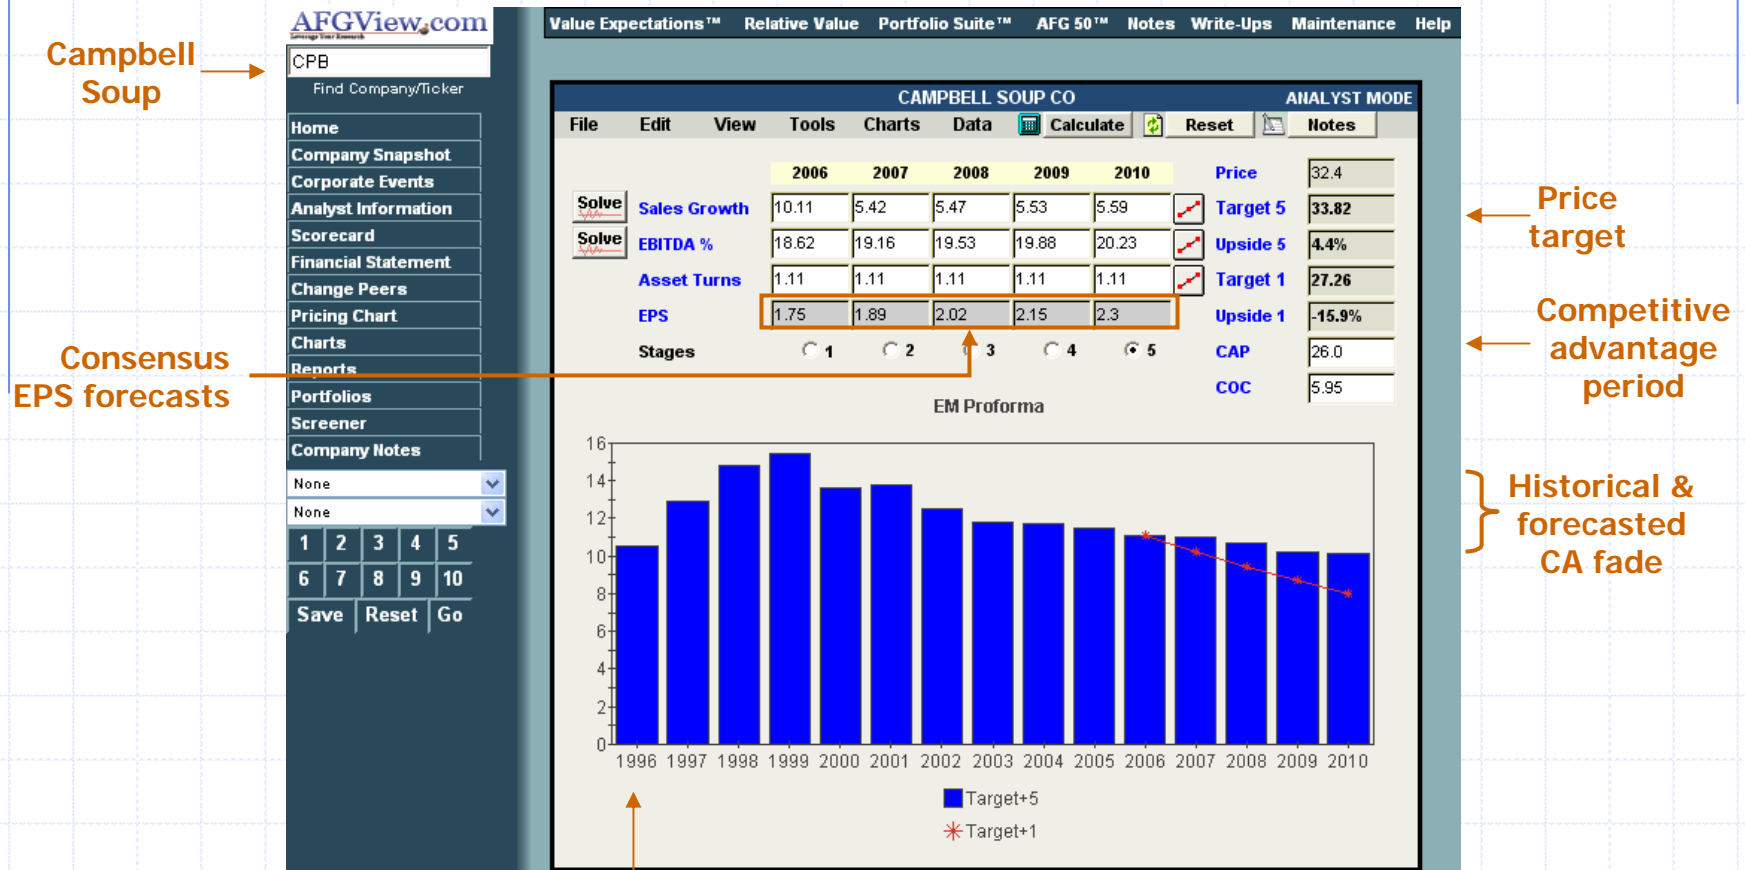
Campbell Soup

Consensus EPS forecasts

AFGView.com

CPB

Find Company/Ticker

Home
Company Snapshot
Corporate Events
Analyst Information
Scorecard
Financial Statement
Change Peers
Pricing Chart
Charts
Reports
Portfolios
Screener
Company Notes

None
None

1 2 3 4 5
6 7 8 9 10
Save Reset Go

Value Expectations™ Relative Value Portfolio Suite™ AFG 50™ Notes Write-Ups Maintenance Help

CAMPBELL SOUP CO ANALYST MODE

File Edit View Tools Charts Data Calculate Reset Notes

| | | 2006 | 2007 | 2008 | 2009 | 2010 |
|---|---|---|---|---|---|---|
| Solve | Sales Growth | 10.11 | 5.42 | 5.47 | 5.53 | 5.59 |
| Solve | EBITDA % | 18.62 | 19.16 | 19.53 | 19.88 | 20.23 |
| | Asset Turns | 1.11 | 1.11 | 1.11 | 1.11 | 1.11 |
| | EPS | 1.75 | 1.89 | 2.02 | 2.15 | 2.3 |
| | Stages | 1 | 2 | 3 | 4 | 5 |

| | |
|---|---|
| Price | 32.4 |
| Target 5 | 33.82 |
| Upside 5 | 4.4% |
| Target 1 | 27.26 |
| Upside 1 | -15.9% |
| CAP | 26.0 |
| COC | 5.95 |

EM Proforma

16 14 12 10 8 6 4 2 0

1996 1997 1998 1999 2000 2001 2002 2003 2004 2005 2006 2007 2008 2009 2010

Target+5
Target+1

Price target

Competitive advantage period

Historical & forecasted CA fade